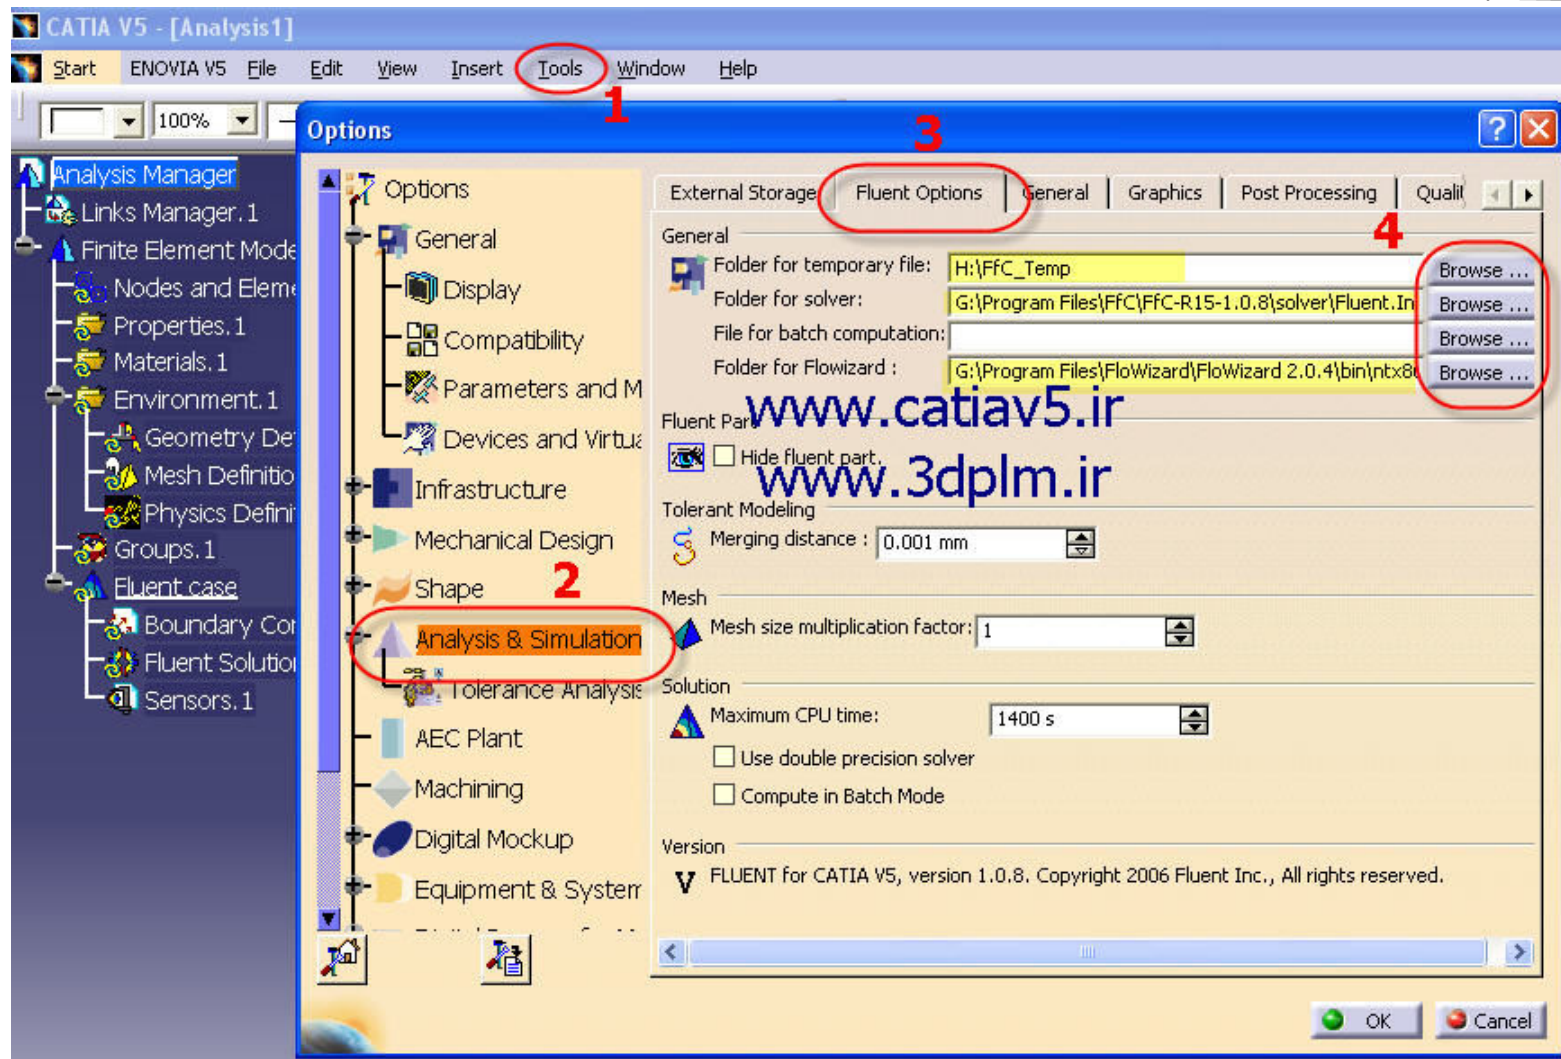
CATIA V5 - [Analysis1]

Start ENOVIA V5 File Edit View Insert Tools Window Help

1

100%

Options

3

Analysis Manager
Links Manager.1
Finite Element Mode
Nodes and Eleme
Properties.1
Materials.1
Environment.1
Geometry De
Mesh Definitio
Physics Defini
Groups.1
Fluent case
Boundary Cor
Fluent Solutio
Sensors.1

Options
General
Display
Compatibility
Parameters and M
Devices and Virtu
Infrastructure
Mechanical Design
Shape
2
Analysis & Simulation
Tolerance Analysis
AEC Plant
Machining
Digital Mockup
Equipment & Systen

External Storage | Fluent Options | General | Graphics | Post Processing | Quali

4

General
Folder for temporary file: H:\FfC_Temp Browse ...
Folder for solver: G:\Program Files\FfC\FfC-R15-1.0.8\solver\Fluent.In Browse ...
File for batch computation: Browse ...
Folder for Flowizard : G:\Program Files\FloWizard\FloWizard 2.0.4\bin\ntx8 Browse ...

Fluent Par
www.catiav5.ir
Hide fluent part
www.3dplm.ir

Tolerant Modeling
Merging distance : 0.001 mm

Mesh
Mesh size multiplication factor: 1

Solution
Maximum CPU time: 1400 s
Use double precision solver
Compute in Batch Mode

Version
FLUENT for CATIA V5, version 1.0.8. Copyright 2006 Fluent Inc., All rights reserved.

OK Cancel